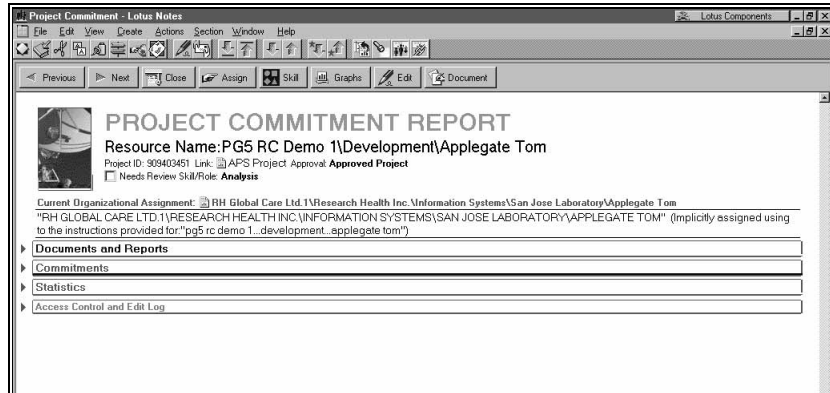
Project Commitment - Lotus Notes
Lotus Components
File Edit View Create Actions Section Window Help
Previous Next Close Assign Skill Graphs Edit Document

PROJECT COMMITMENT REPORT
Resource Name:PG5 RC Demo 1\Development\Applegate Tom
Project ID: 909403451 Link: APS Project Approval: Approved Project
Needs Review Skill/Role: Analysis

Current Organizational Assignment: RH Global Care Ltd.1\Research Health Inc.\Information Systems\San Jose Laboratory\Applegate Tom
"RH GLOBAL CARE LTD.1\RESEARCH HEALTH INC.\INFORMATION SYSTEMS\SAN JOSE LABORATORY\APPLEGATE TOM" (Implicitly assigned using to the instructions provided for:"pg5 rc demo 1...development...applegate tom")

Documents and Reports
Commitments
Statistics
Access Control and Edit Log